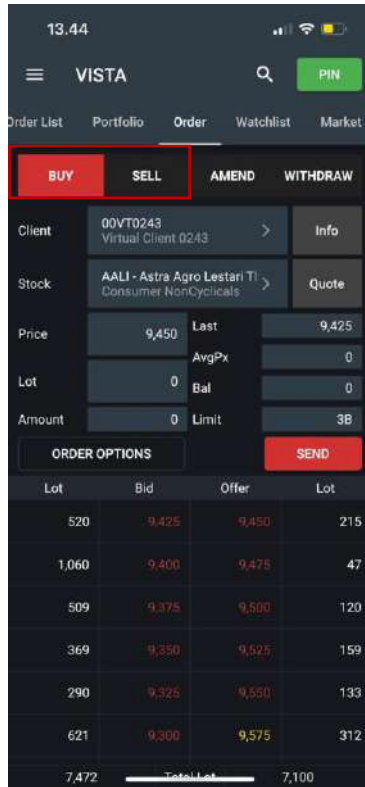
13.44

VISTA

PIN

Order List Portfolio Order Watchlist Market

BUY SELL AMEND WITHDRAW

Client 00VT0243 Virtual Client 0243 Info

Stock AALI - Astra Agro Lestari Tl Consumer NonCyclicals Quote

Price 9,450 Last 9,425

AvgPx 0

Lot 0 Bal 0

Amount 0 Limit 3B

ORDER OPTIONS SEND

| Lot | Bid | Offer | Lot |
|---|---|---|---|
| 520 | 9,425 | 9,450 | 215 |
| 1,060 | 9,400 | 9,475 | 47 |
| 509 | 9,375 | 9,500 | 120 |
| 369 | 9,350 | 9,525 | 159 |
| 290 | 9,325 | 9,550 | 133 |
| 621 | 9,300 | 9,575 | 312 |
| 7,472 | Total Lot | | 7,100 |